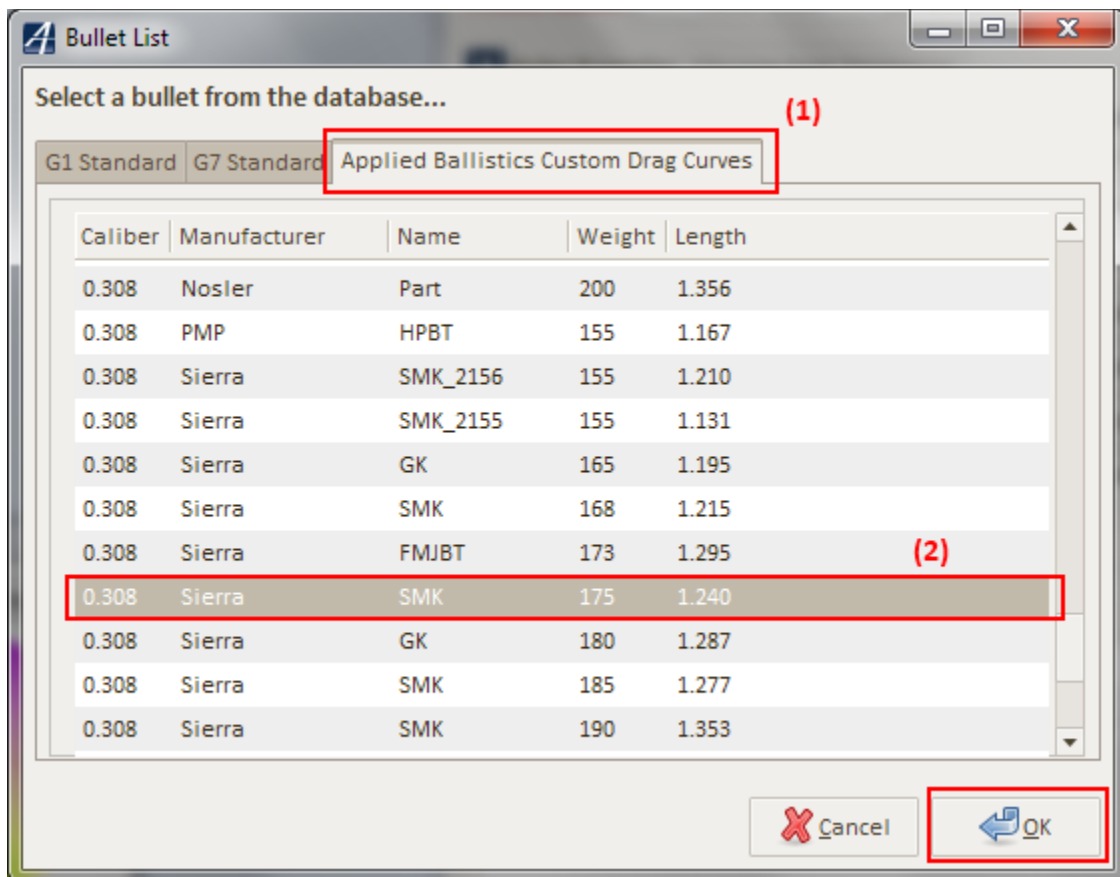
Bullet List

Select a bullet from the database...

(1)

G1 Standard | G7 Standard | Applied Ballistics Custom Drag Curves

| Caliber | Manufacturer | Name | Weight | Length |
|---|---|---|---|---|
| 0.308 | Nosler | Part | 200 | 1.356 |
| 0.308 | PMP | HPBT | 155 | 1.167 |
| 0.308 | Sierra | SMK_2156 | 155 | 1.210 |
| 0.308 | Sierra | SMK_2155 | 155 | 1.131 |
| 0.308 | Sierra | GK | 165 | 1.195 |
| 0.308 | Sierra | SMK | 168 | 1.215 |
| 0.308 | Sierra | FMJBT | 173 | 1.295 |
| 0.308 | Sierra | SMK | 175 | 1.240 |
| 0.308 | Sierra | GK | 180 | 1.287 |
| 0.308 | Sierra | SMK | 185 | 1.277 |
| 0.308 | Sierra | SMK | 190 | 1.353 |

(2)

Cancel

OK